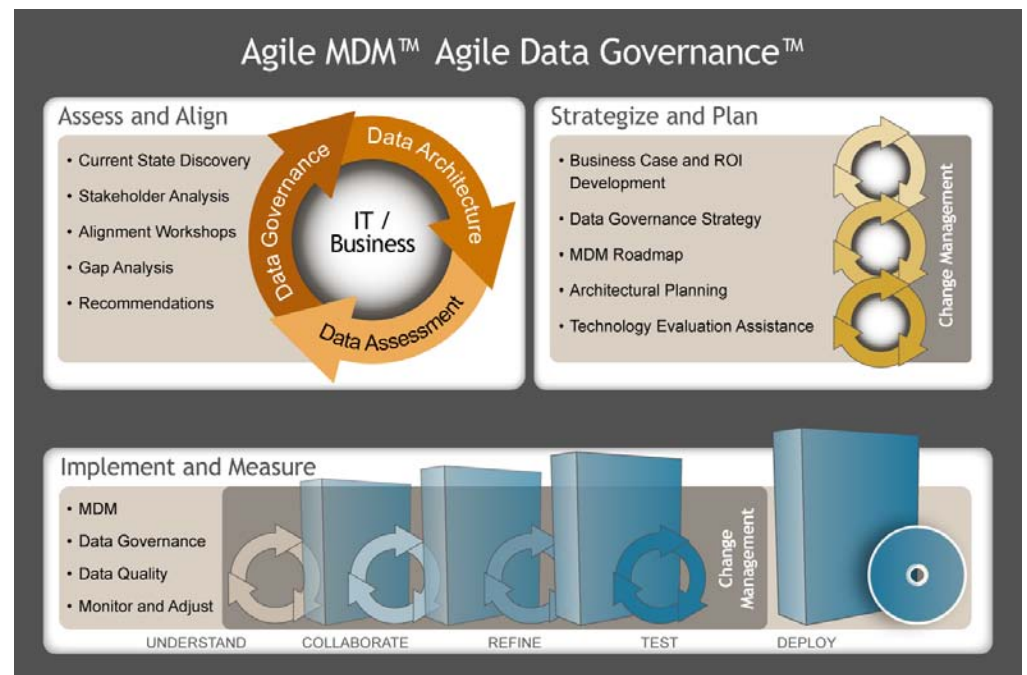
Agile MDM™ Agile Data Governance™

Assess and Align

• Current State Discovery
• Stakeholder Analysis
• Alignment Workshops
• Gap Analysis
• Recommendations

Data Governance
Data Architecture
IT / Business
Data Assessment

Strategize and Plan

• Business Case and ROI Development
• Data Governance Strategy
• MDM Roadmap
• Architectural Planning
• Technology Evaluation Assistance

Change Management

Implement and Measure

• MDM
• Data Governance
• Data Quality
• Monitor and Adjust

Change Management

UNDERSTAND COLLABORATE REFINE TEST DEPLOY